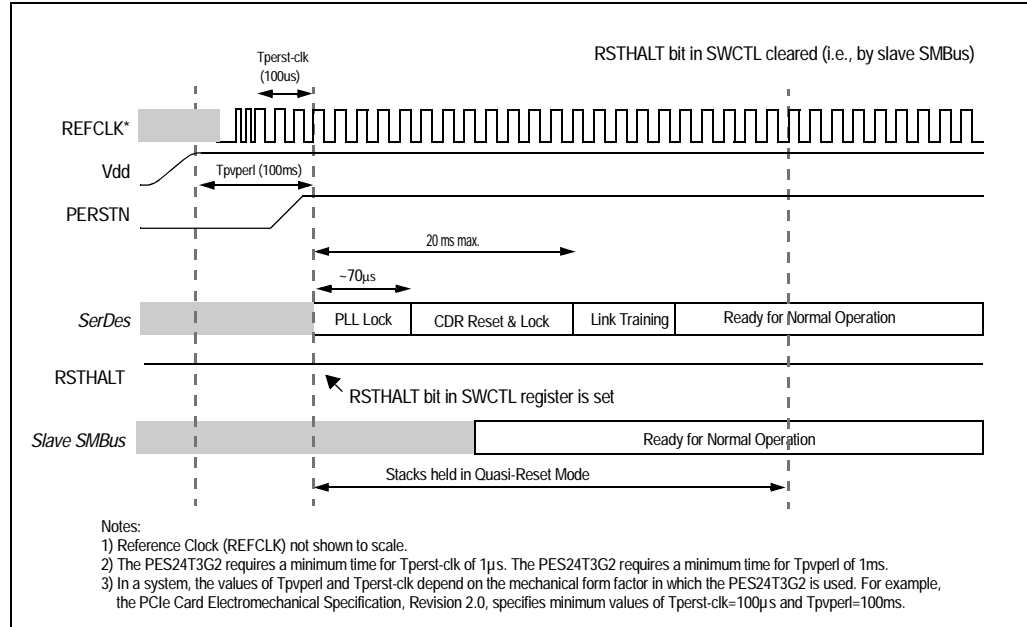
Tperst-clk
(100us)

RSTHALT bit in SWCTL cleared (i.e., by slave SMBus)

REFCLK*

Vdd

Tpvperl (100ms)

PERSTN

20 ms max.

~70µs

SerDes

PLL Lock

CDR Reset & Lock

Link Training

Ready for Normal Operation

RSTHALT

RSTHALT bit in SWCTL register is set

Slave SMBus

Ready for Normal Operation

Stacks held in Quasi-Reset Mode

Notes:
1) Reference Clock (REFCLK) not shown to scale.
2) The PES24T3G2 requires a minimum time for Tperst-clk of 1µs. The PES24T3G2 requires a minimum time for Tpvperl of 1ms.
3) In a system, the values of Tpvperl and Tperst-clk depend on the mechanical form factor in which the PES24T3G2 is used. For example, the PCIe Card Electromechanical Specification, Revision 2.0, specifies minimum values of Tperst-clk=100µs and Tpvperl=100ms.